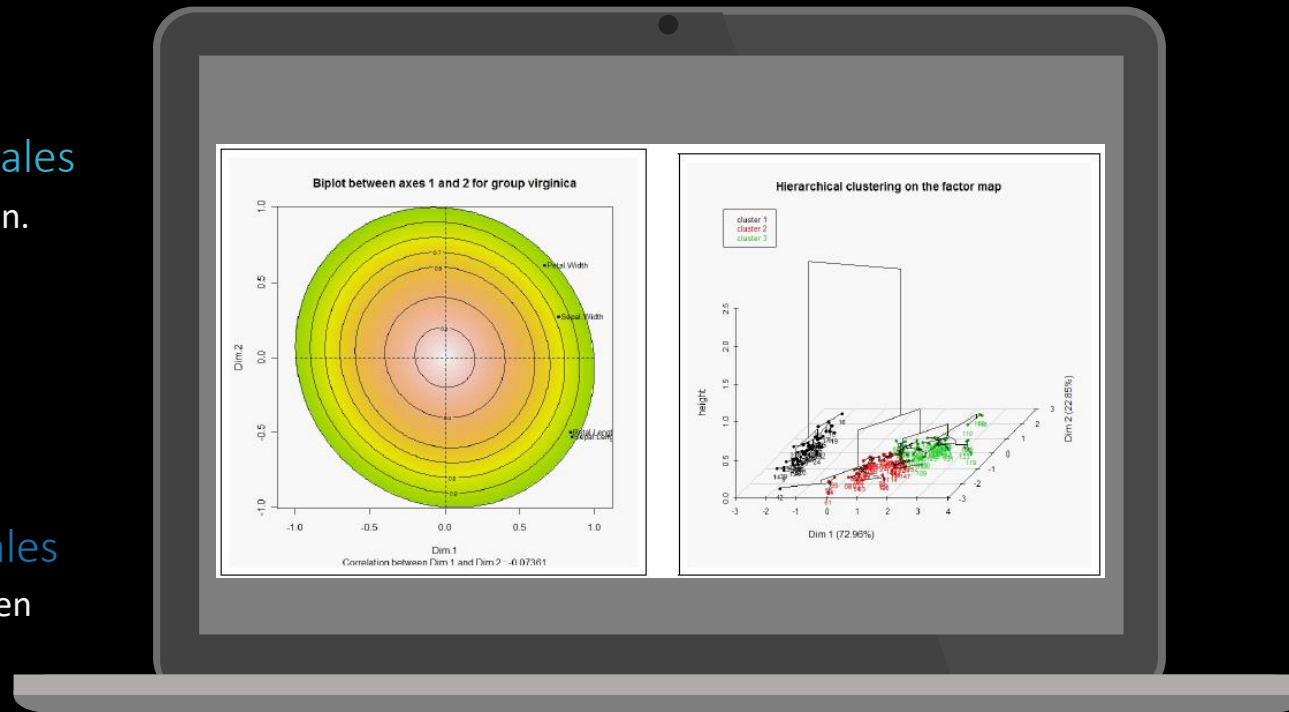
ales
n.

les
en

Biplot between axes 1 and 2 for group virginica

1.0
0.5
0.0
-0.5
-1.0

Dim.2

Petal Width
Sepal Width
Petal Length
Sepal Length

-1.0 -0.5 0.0 0.5 1.0

Dim.1
Correlation between Dim.1 and Dim.2 : -0.07361

Hierarchical clustering on the factor map

cluster 1
cluster 2
cluster 3

height

2.5
2.0
1.5
1.0
0.5
0.0

-3 -2 -1 0 1 2 3 4

Dim 1 (72.96%)

Dim 2 (22.85%)

3
2
1
0
-1
-2
-3